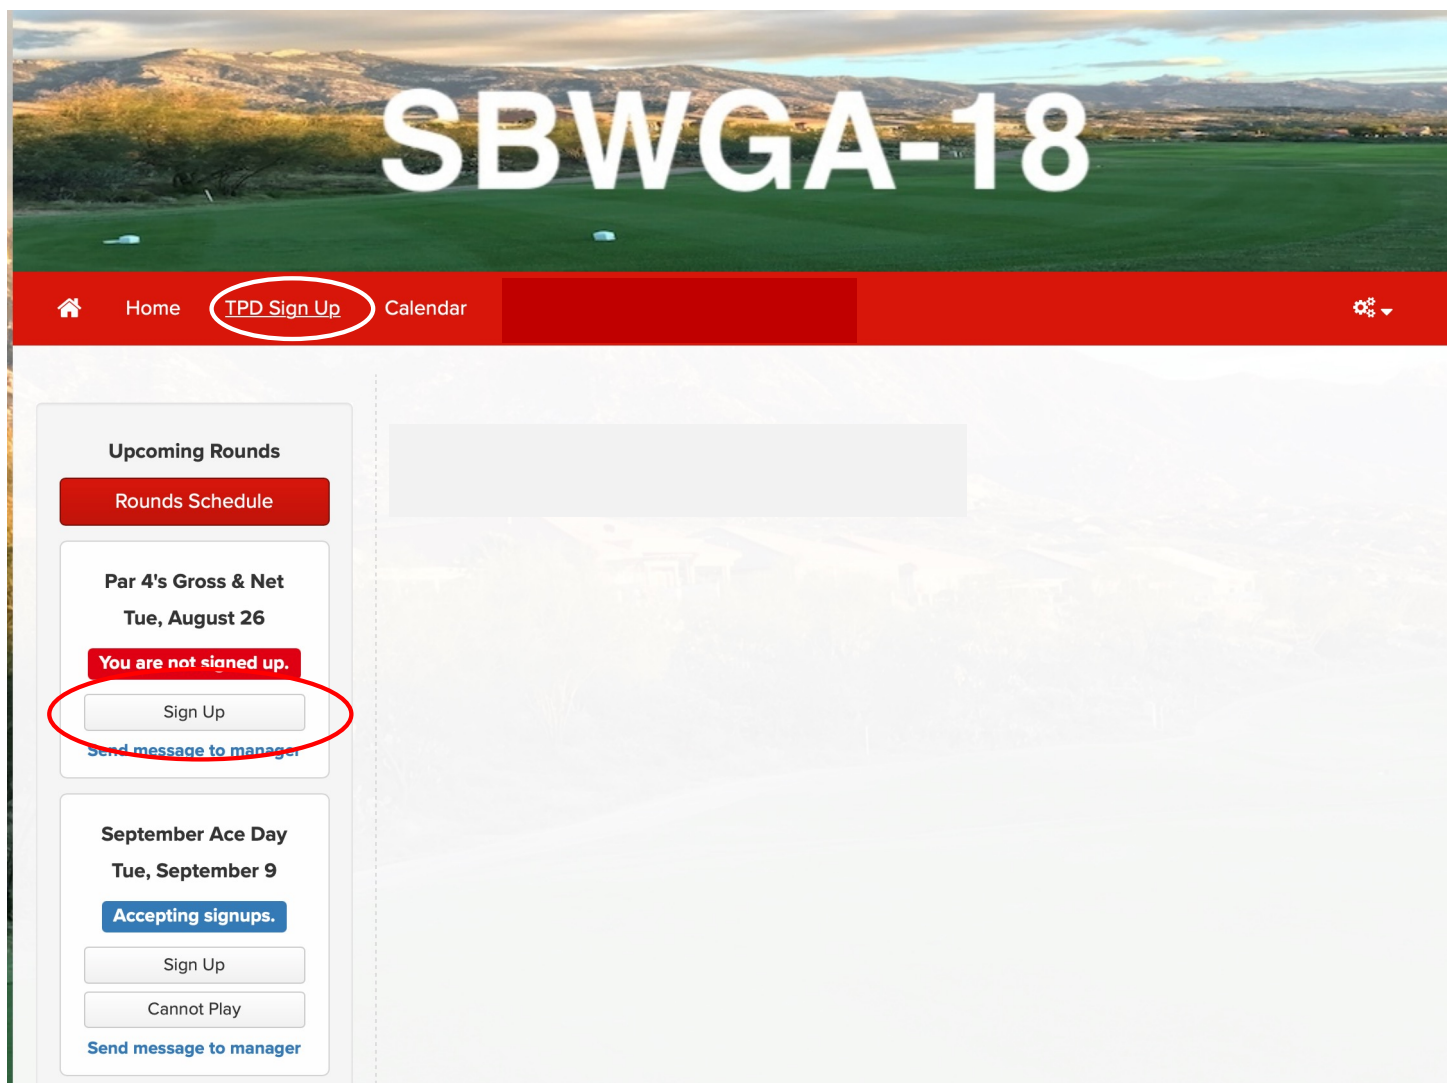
SBWGA-18

Home TPD Sign Up Calendar

Upcoming Rounds

Rounds Schedule

Par 4's Gross & Net

Tue, August 26

You are not signed up.

Sign Up

Send message to manager

September Ace Day

Tue, September 9

Accepting signups.

Sign Up

Cannot Play

Send message to manager